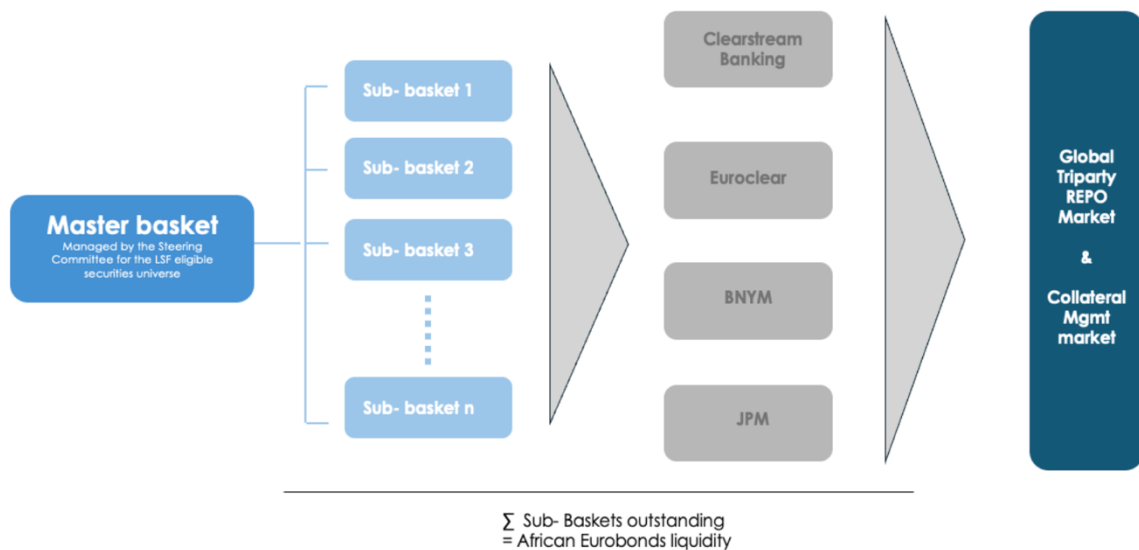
Master basket
Managed by the Steering Committee for the LSF eligible securities universe

Sub- basket 1

Sub- basket 2

Sub- basket 3

Sub- basket n

Clearstream Banking

Euroclear

BNYM

JPM

Global Triparty REPO Market

&

Collateral Mgmt market

$\sum$ Sub- Baskets outstanding
= African Eurobonds liquidity